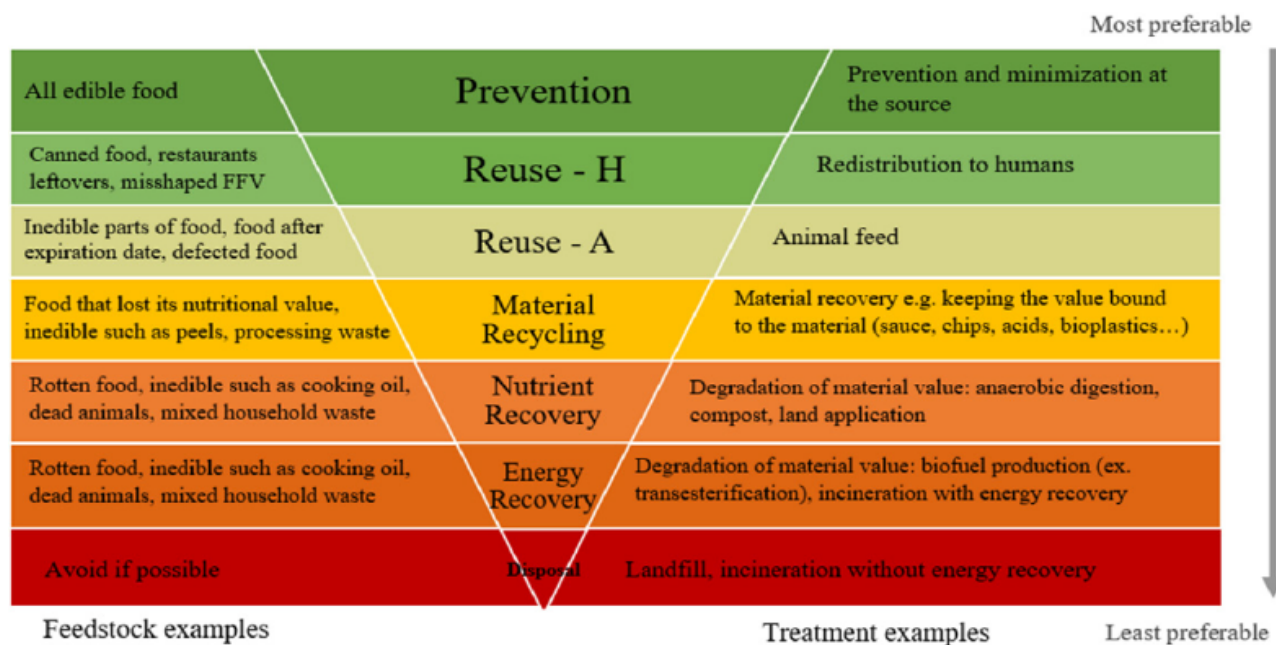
Most preferable

All edible food

Prevention

Prevention and minimization at the source

Canned food, restaurants leftovers, misshaped FFV

Reuse - H

Redistribution to humans

Inedible parts of food, food after expiration date, defected food

Reuse - A

Animal feed

Food that lost its nutritional value, inedible such as peels, processing waste

Material Recycling

Material recovery e.g. keeping the value bound to the material (sauce, chips, acids, bioplastics…)

Rotten food, inedible such as cooking oil, dead animals, mixed household waste

Nutrient Recovery

Degradation of material value: anaerobic digestion, compost, land application

Rotten food, inedible such as cooking oil, dead animals, mixed household waste

Energy Recovery

Degradation of material value: biofuel production (ex. transesterification), incineration with energy recovery

Avoid if possible

Disposal

Landfill, incineration without energy recovery

Feedstock examples

Treatment examples

Least preferable